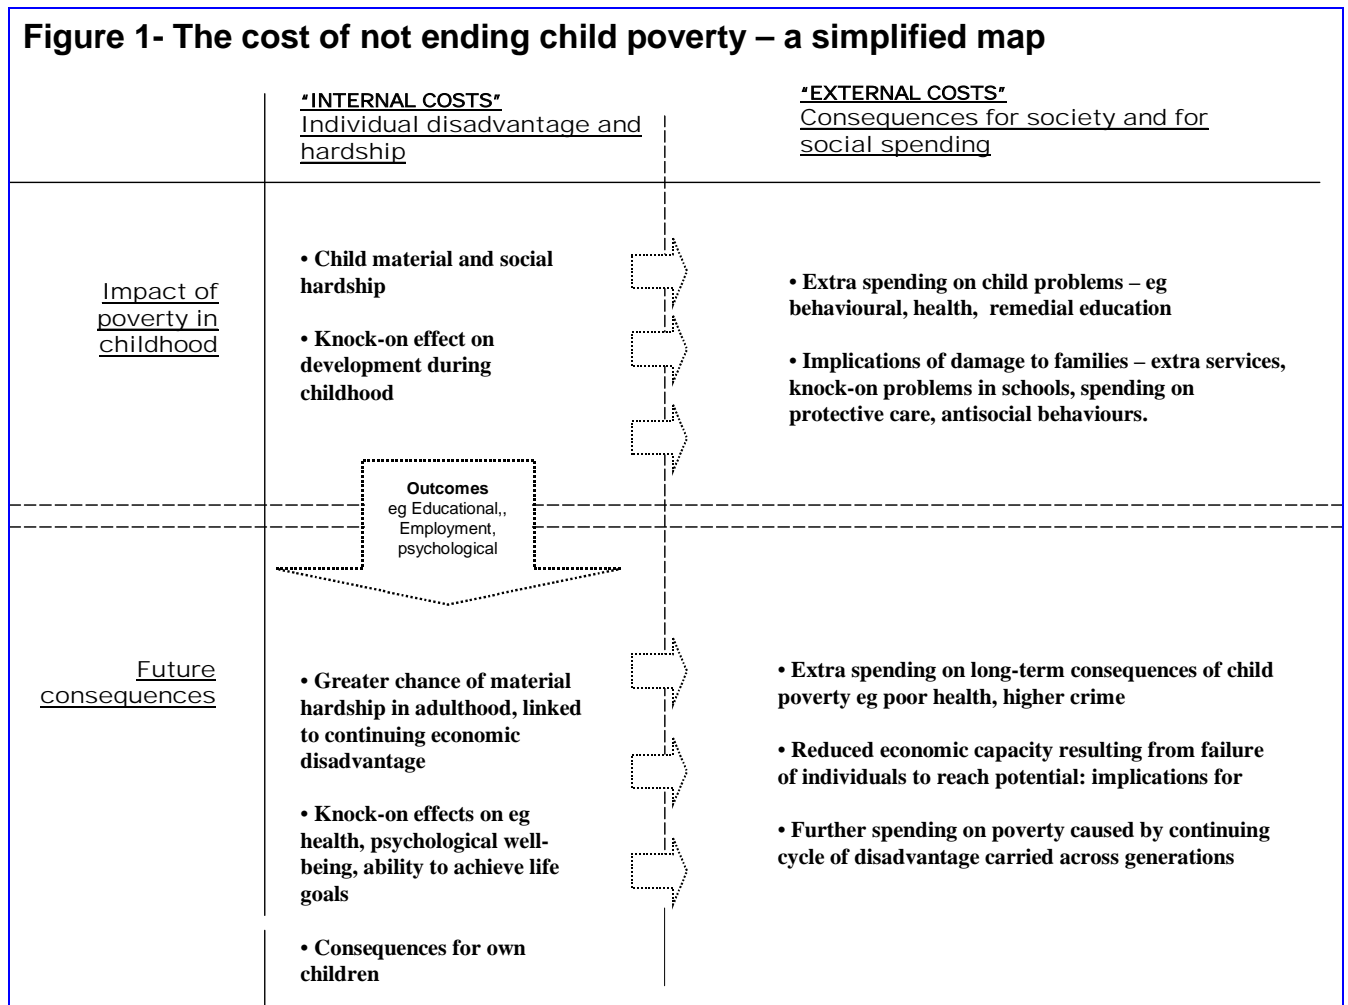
Figure 1- The cost of not ending child poverty – a simplified map

"INTERNAL COSTS"
Individual disadvantage and hardship

"EXTERNAL COSTS"
Consequences for society and for social spending

Impact of poverty in childhood

• Child material and social hardship

• Knock-on effect on development during childhood

• Extra spending on child problems – eg behavioural, health, remedial education

• Implications of damage to families – extra services, knock-on problems in schools, spending on protective care, antisocial behaviours.

Outcomes
eg Educational,, Employment, psychological

Future consequences

• Greater chance of material hardship in adulthood, linked to continuing economic disadvantage

• Knock-on effects on eg health, psychological well-being, ability to achieve life goals

• Consequences for own children

• Extra spending on long-term consequences of child poverty eg poor health, higher crime

• Reduced economic capacity resulting from failure of individuals to reach potential: implications for

• Further spending on poverty caused by continuing cycle of disadvantage carried across generations